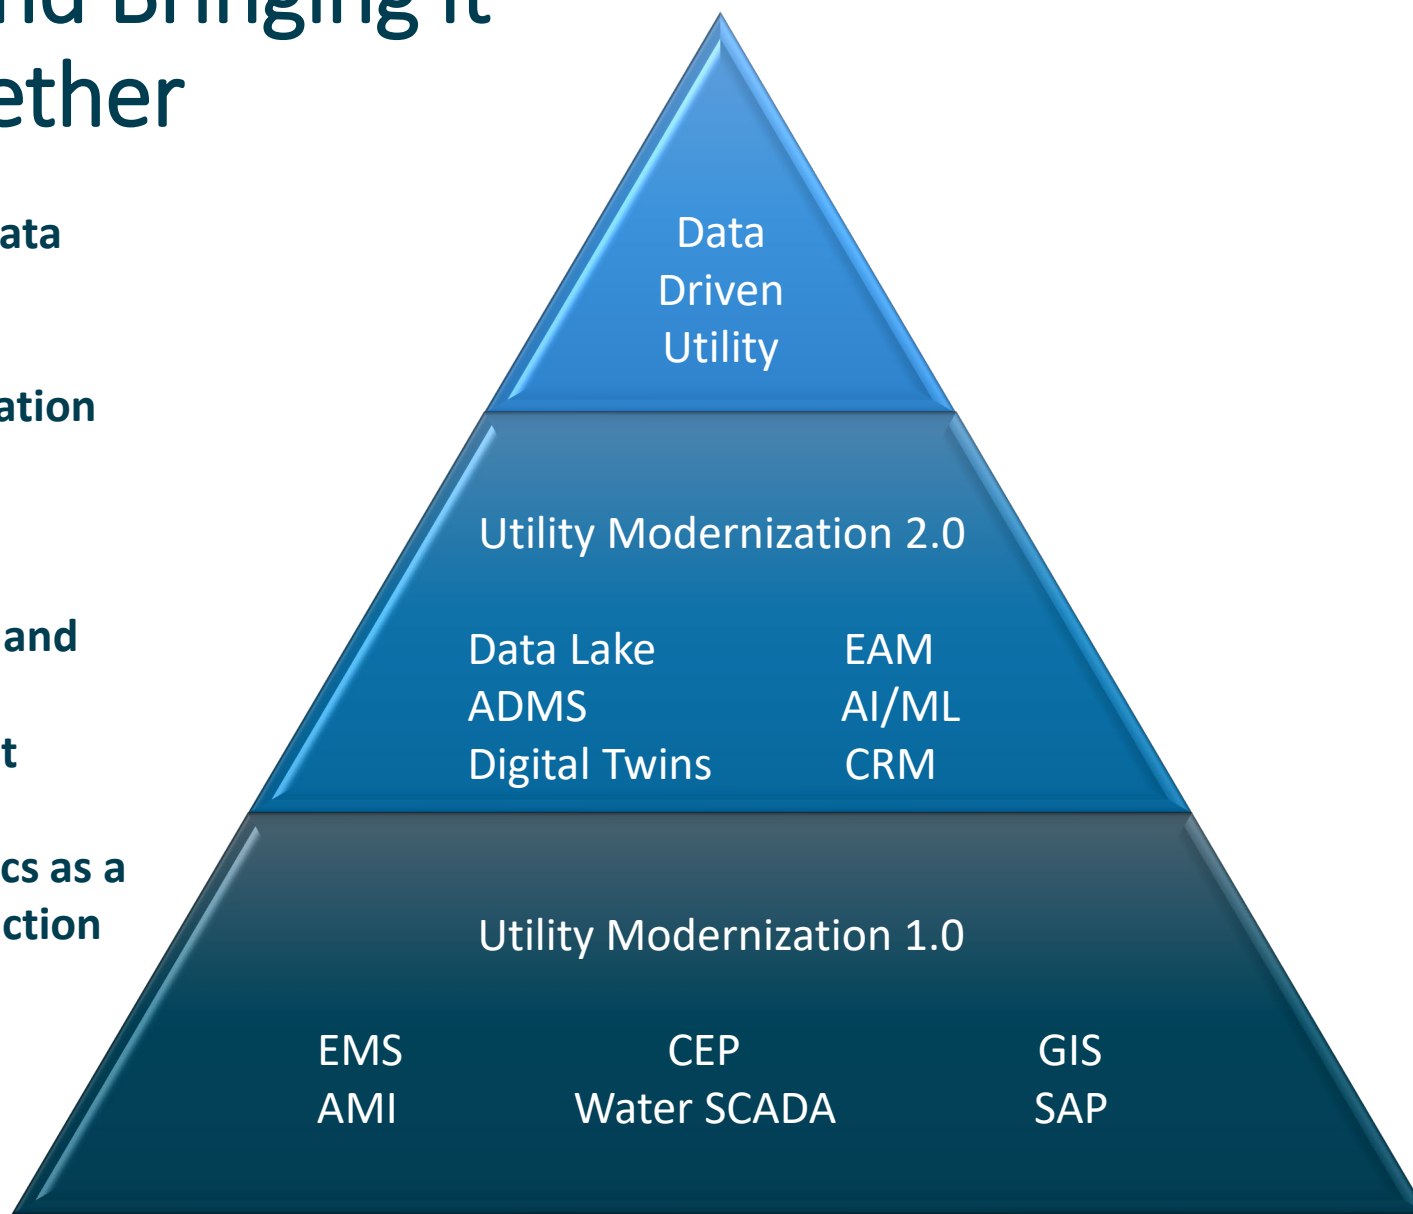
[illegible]nd Bringing it
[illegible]ether

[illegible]ata

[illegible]ation

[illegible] and

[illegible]t

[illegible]cs as a
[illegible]ction

Data
Driven
Utility

Utility Modernization 2.0

Data Lake
ADMS
Digital Twins

EAM
AI/ML
CRM

Utility Modernization 1.0

EMS
AMI

CEP
Water SCADA

GIS
SAP